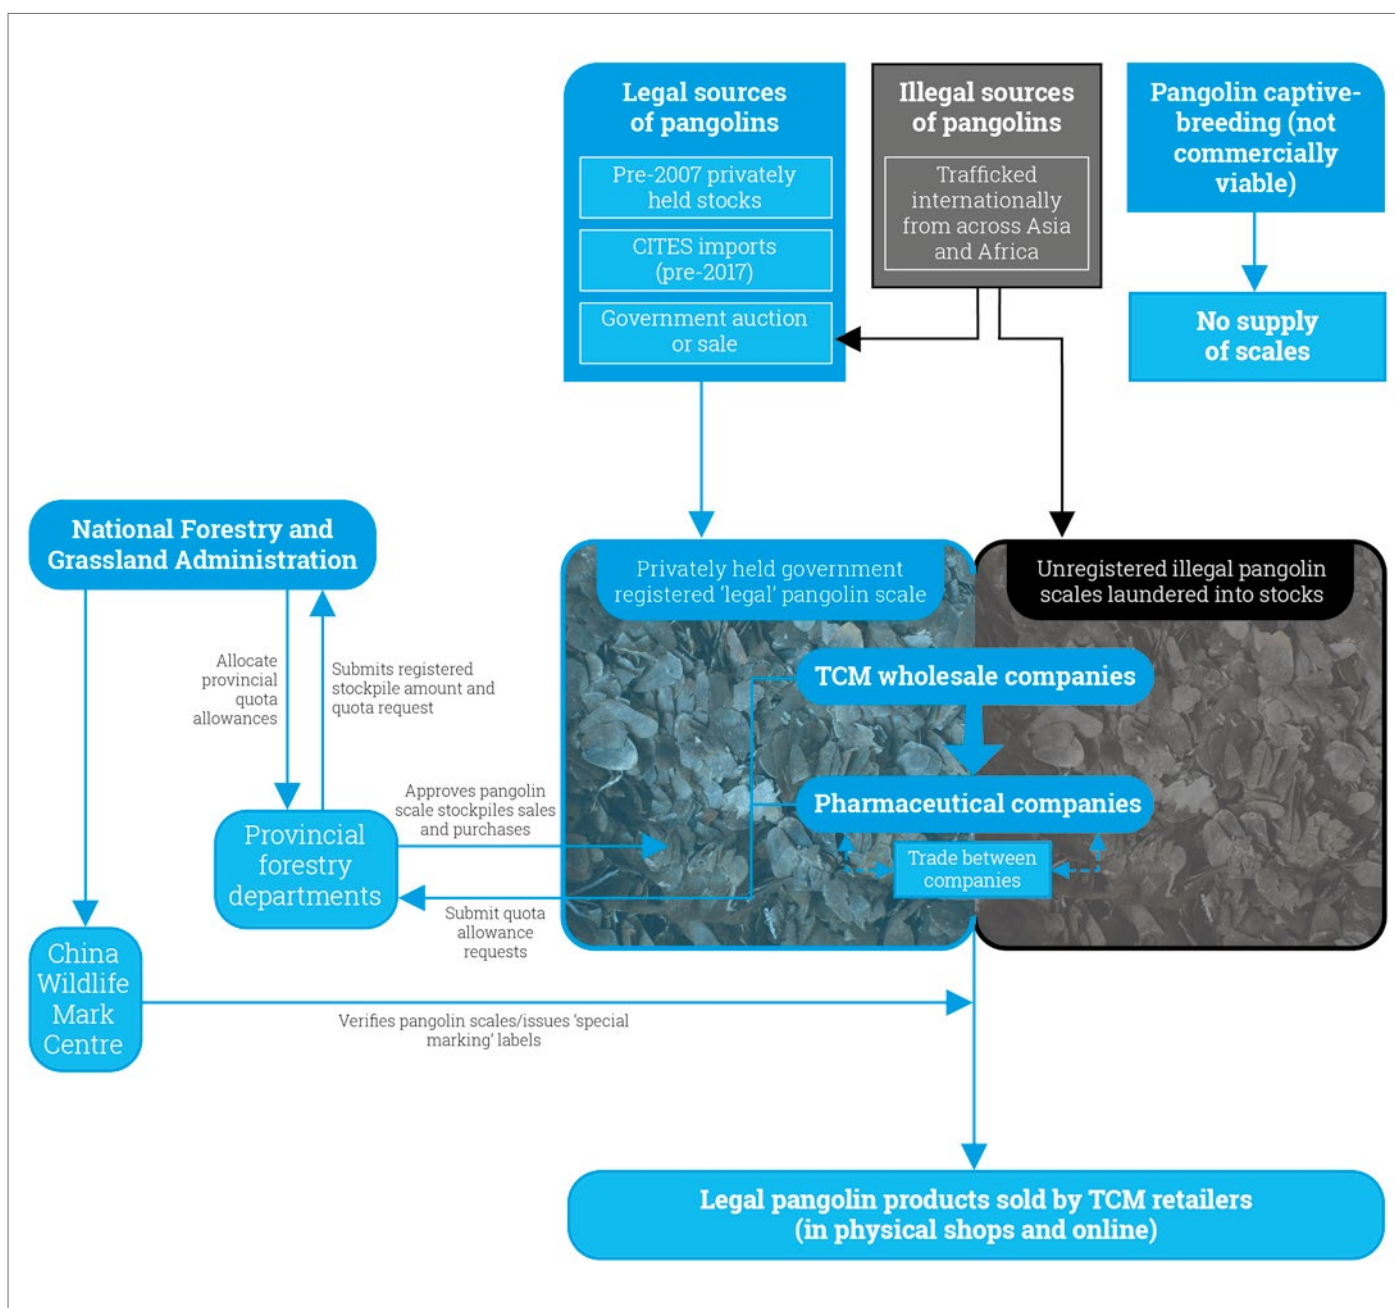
Legal sources of pangolins

Pre-2007 privately held stocks

CITES imports (pre-2017)

Government auction or sale

Illegal sources of pangolins

Trafficked internationally from across Asia and Africa

Pangolin captive-breeding (not commercially viable)

No supply of scales

National Forestry and Grassland Administration

Allocate provincial quota allowances

Submits registered stockpile amount and quota request

Provincial forestry departments

Approves pangolin scale stockpiles sales and purchases

Submit quota allowance requests

Privately held government registered 'legal' pangolin scale

Unregistered illegal pangolin scales laundered into stocks

TCM wholesale companies

Pharmaceutical companies

Trade between companies

China Wildlife Mark Centre

Verifies pangolin scales/issues 'special marking' labels

Legal pangolin products sold by TCM retailers (in physical shops and online)